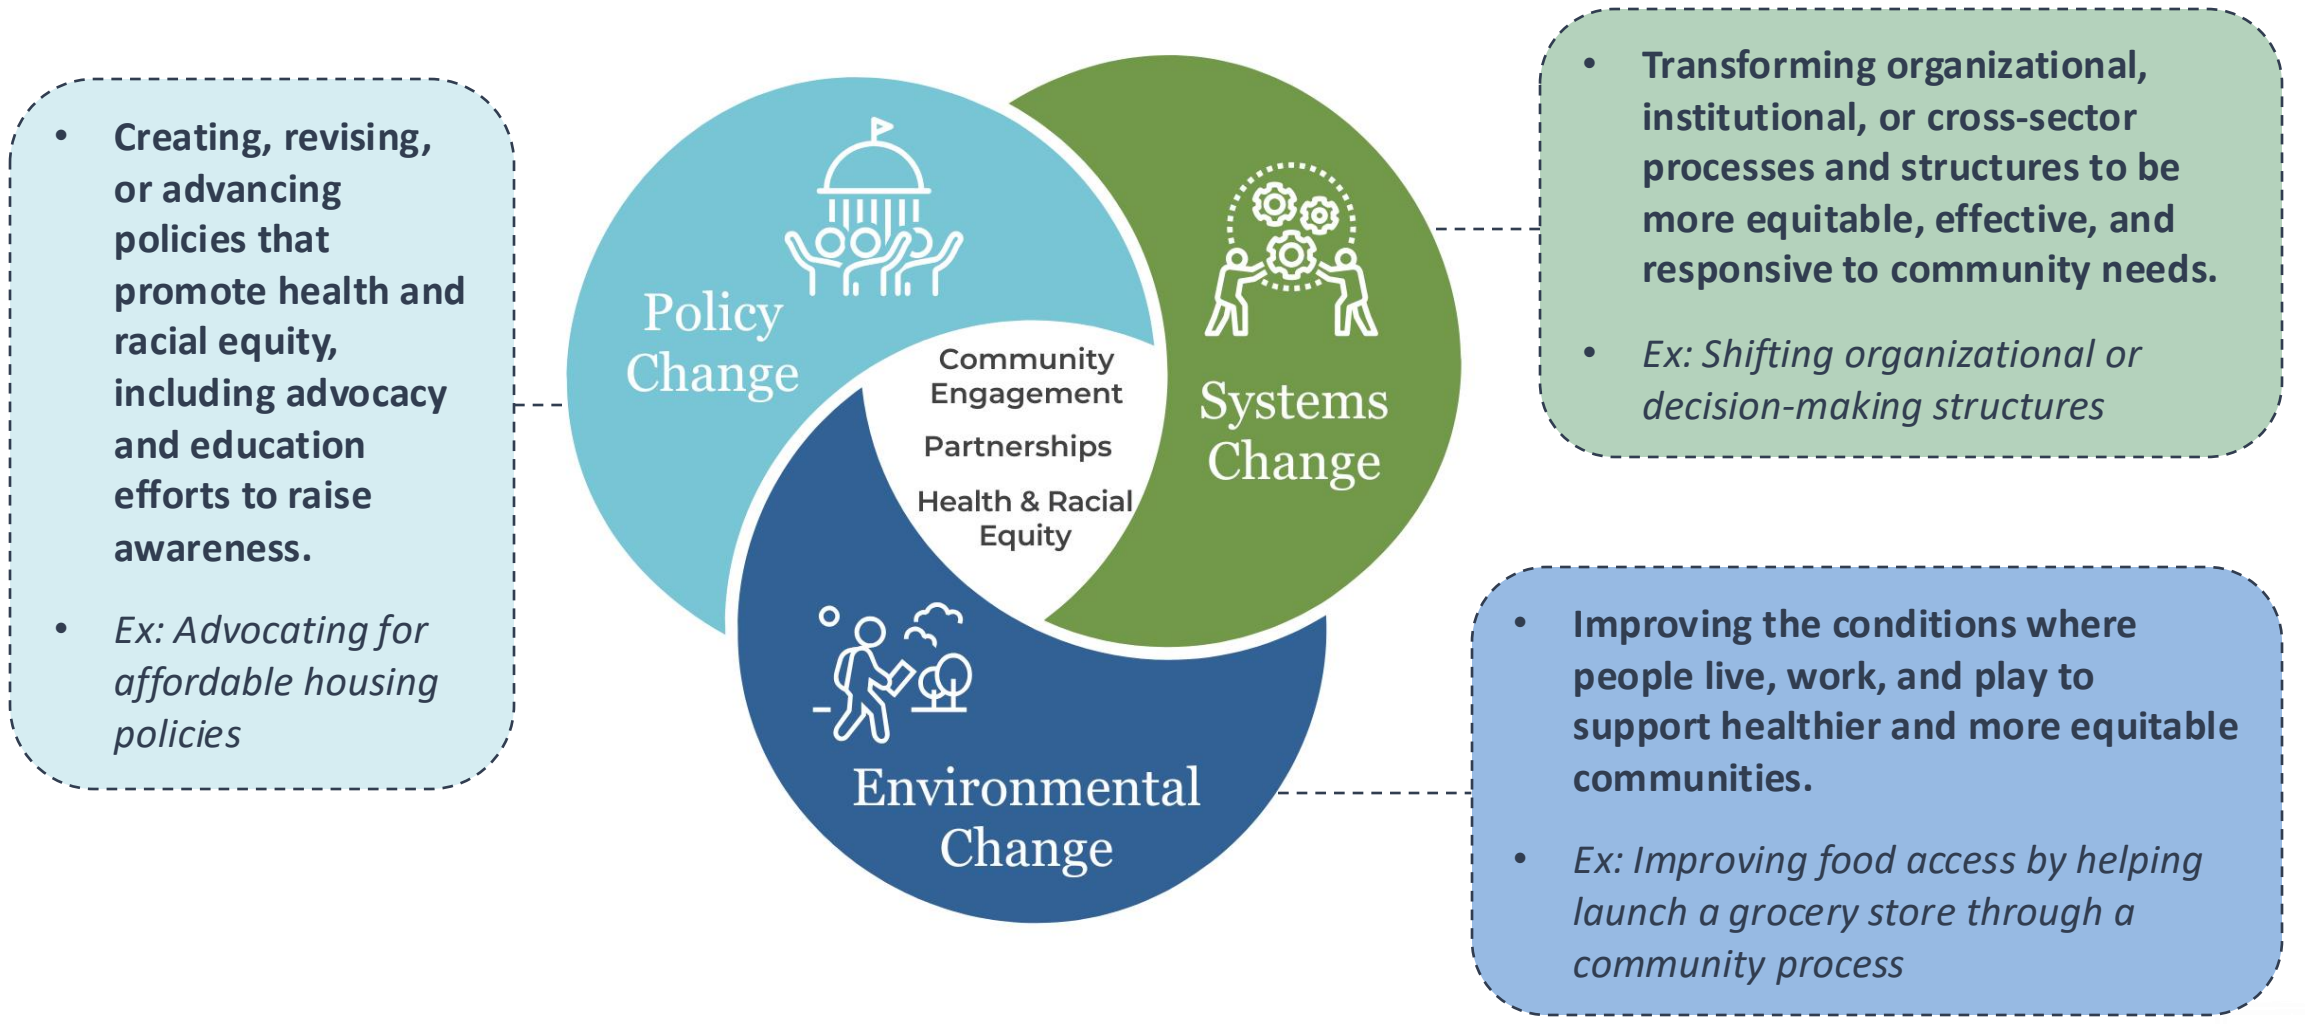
- Creating, revising, or advancing policies that promote health and racial equity, including advocacy and education efforts to raise awareness.
- *Ex: Advocating for affordable housing policies*

Policy Change

Community Engagement

Partnerships

Health & Racial Equity

Systems Change

Environmental Change

- Transforming organizational, institutional, or cross-sector processes and structures to be more equitable, effective, and responsive to community needs.
- *Ex: Shifting organizational or decision-making structures*

- Improving the conditions where people live, work, and play to support healthier and more equitable communities.
- *Ex: Improving food access by helping launch a grocery store through a community process*